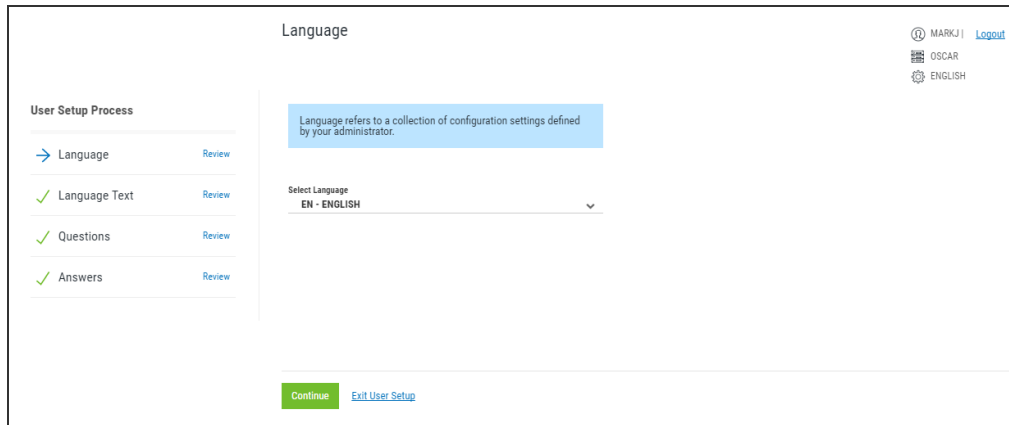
Language

MARKJ | Logout
OSCAR
ENGLISH

User Setup Process

Language Review
Language Text Review
Questions Review
Answers Review

Language refers to a collection of configuration settings defined by your administrator.

Select Language
EN - ENGLISH

Continue Exit User Setup